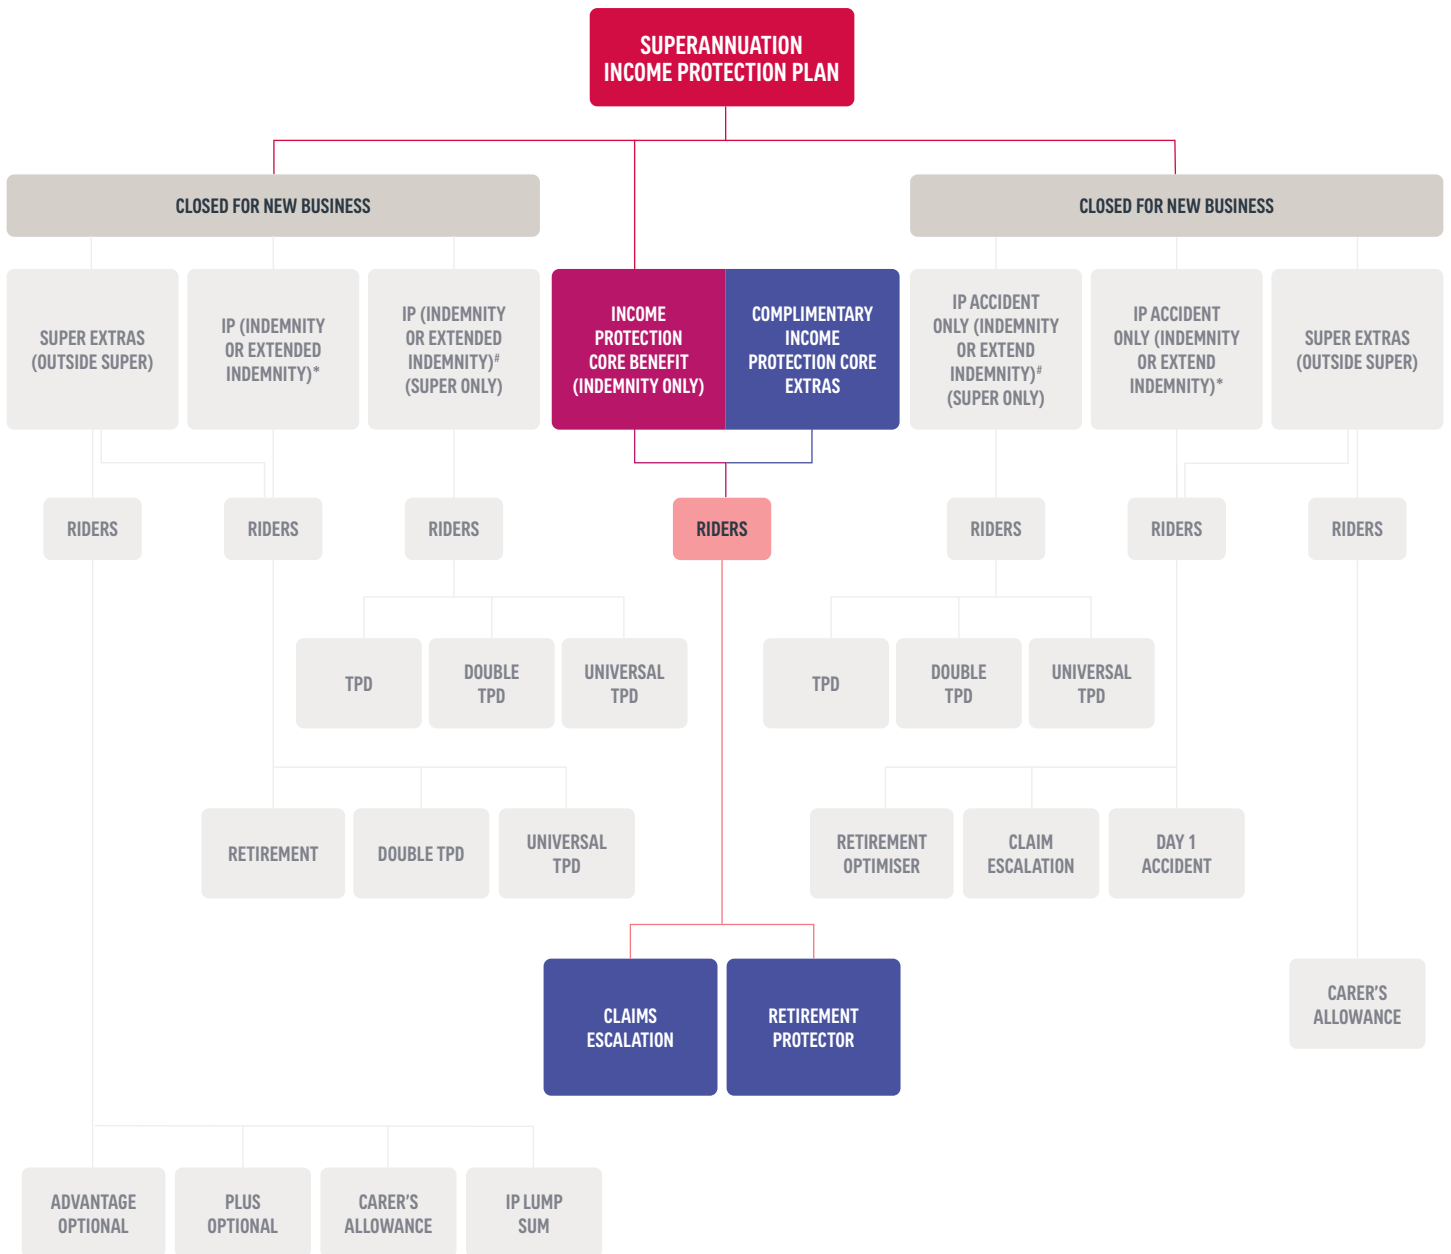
SUPERANNUATION INCOME PROTECTION PLAN

CLOSED FOR NEW BUSINESS

CLOSED FOR NEW BUSINESS

SUPER EXTRAS (OUTSIDE SUPER)

IP (INDEMNITY OR EXTENDED INDEMNITY)*

IP (INDEMNITY OR EXTENDED INDEMNITY)# (SUPER ONLY)

INCOME PROTECTION CORE BENEFIT (INDEMNITY ONLY)

COMPLIMENTARY INCOME PROTECTION CORE EXTRAS

IP ACCIDENT ONLY (INDEMNITY OR EXTEND INDEMNITY)# (SUPER ONLY)

IP ACCIDENT ONLY (INDEMNITY OR EXTEND INDEMNITY)*

SUPER EXTRAS (OUTSIDE SUPER)

RIDERS

RIDERS

RIDERS

RIDERS

RIDERS

RIDERS

RIDERS

TPD

DOUBLE TPD

UNIVERSAL TPD

TPD

DOUBLE TPD

UNIVERSAL TPD

RETIREMENT

DOUBLE TPD

UNIVERSAL TPD

RETIREMENT OPTIMISER

CLAIM ESCALATION

DAY 1 ACCIDENT

CLAIMS ESCALATION

RETIREMENT PROTECTOR

CARER'S ALLOWANCE

ADVANTAGE OPTIONAL

PLUS OPTIONAL

CARER'S ALLOWANCE

IP LUMP SUM